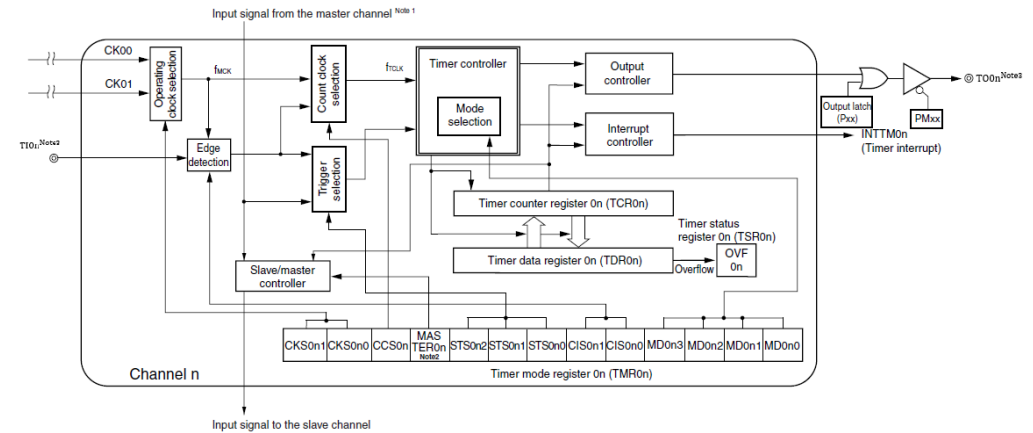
Input signal from the master channel Note 1

CK00

CK01

Operating clock selection

$f_{MCK}$

Count clock selection

$f_{TCLK}$

Timer controller

Mode selection

Output controller

Output latch (Pxx)

PMxx

TO0n Note 3

TI0n Note 2

Edge detection

Trigger selection

Interrupt controller

INTTM0n (Timer interrupt)

Timer counter register 0n (TCR0n)

Timer status register 0n (TSR0n)

Timer data register 0n (TDR0n)

Overflow

OVF 0n

Slave/master controller

| CKS0n1 | CKS0n0 | CCS0n | MAS TER0n Note2 | STS0n2 | STS0n1 | STS0n0 | CIS0n1 | CIS0n0 | MD0n3 | MD0n2 | MD0n1 | MD0n0 |
|---|---|---|---|---|---|---|---|---|---|---|---|---|

Channel n

Timer mode register 0n (TMR0n)

Input signal to the slave channel